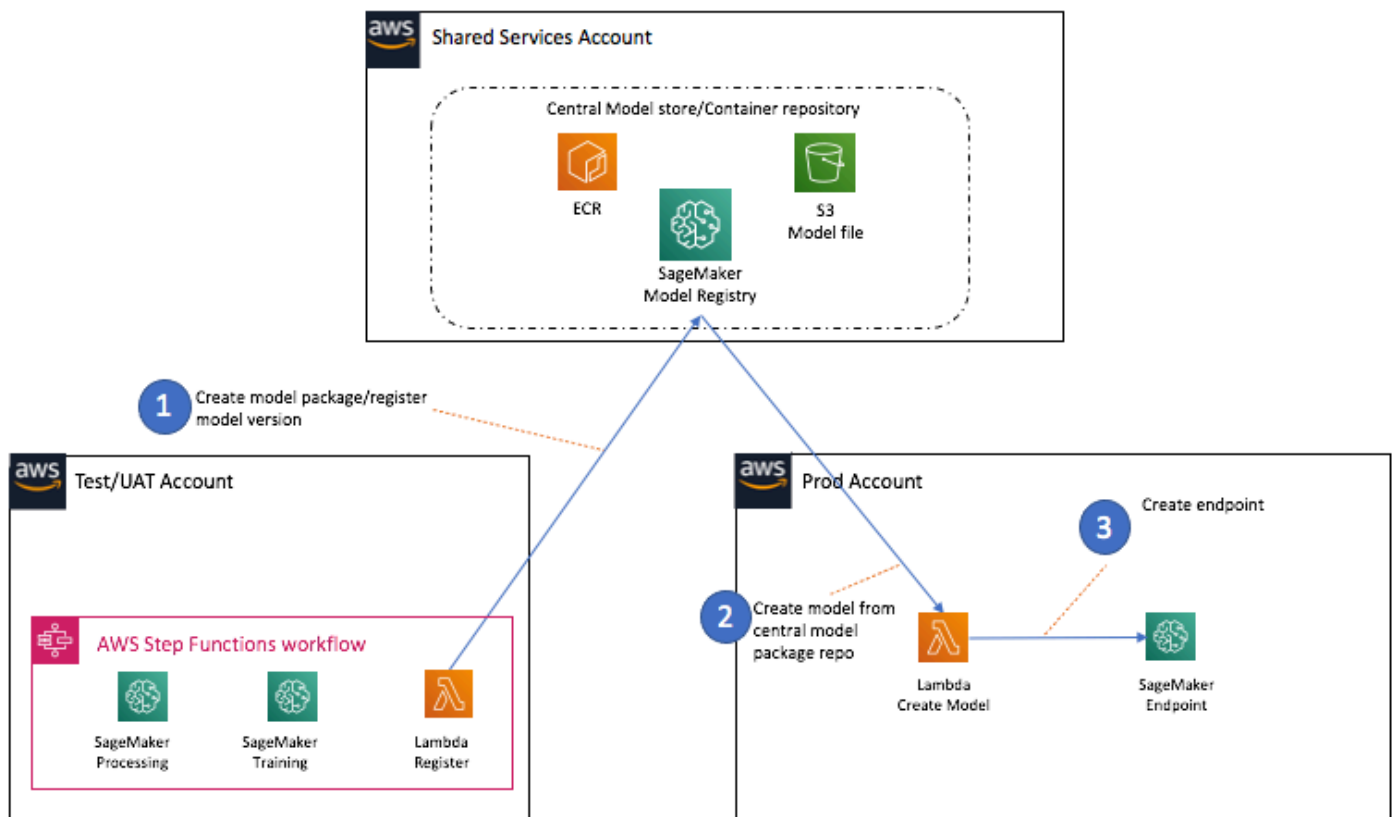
aws Shared Services Account

Central Model store/Container repository

ECR

SageMaker Model Registry

S3 Model file

1 Create model package/register model version

aws Test/UAT Account

AWS Step Functions workflow

SageMaker Processing

SageMaker Training

Lambda Register

aws Prod Account

3 Create endpoint

2 Create model from central model package repo

Lambda Create Model

SageMaker Endpoint